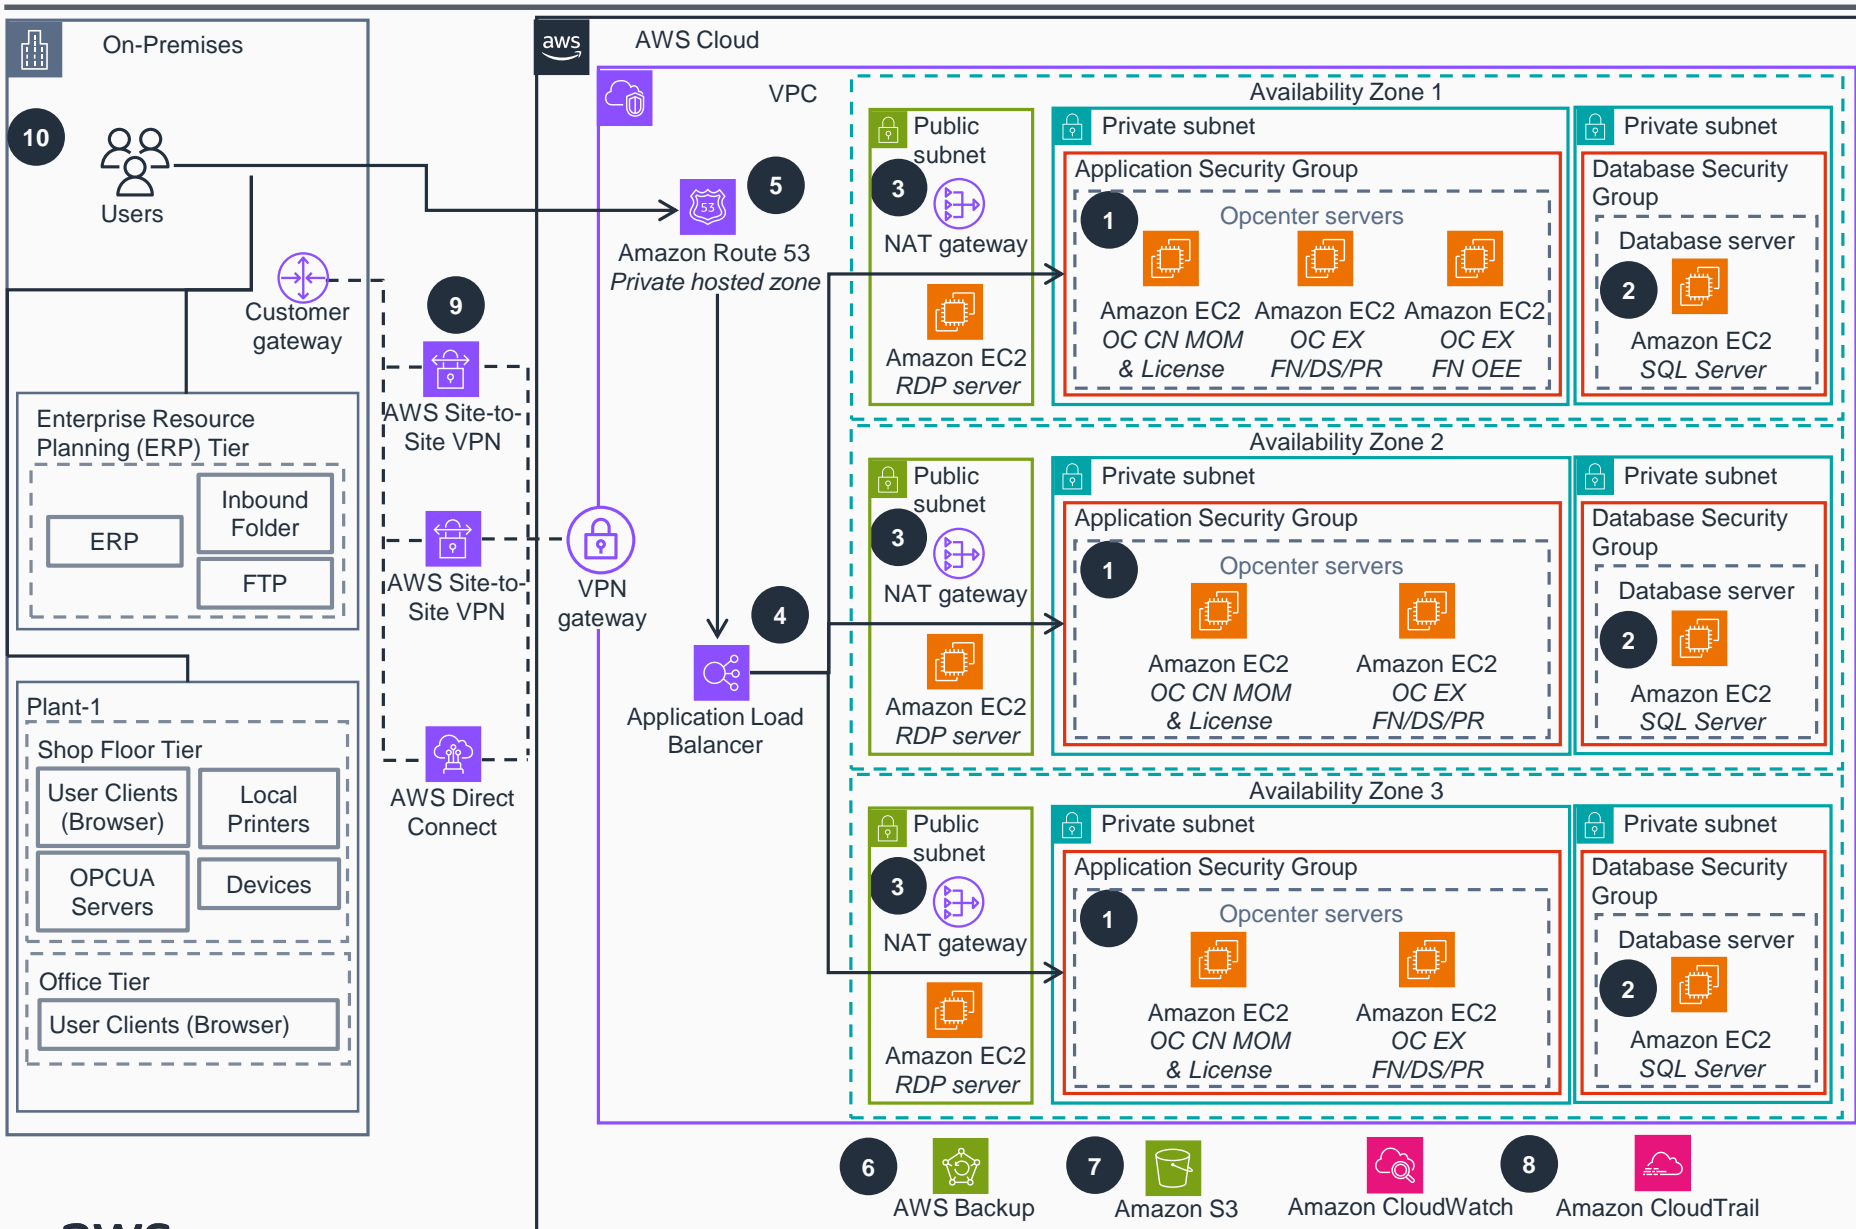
On-Premises

10

Users

Customer gateway

Enterprise Resource Planning (ERP) Tier

ERP

Inbound Folder

FTP

Plant-1

Shop Floor Tier

User Clients (Browser)

Local Printers

OPCUA Servers

Devices

Office Tier

User Clients (Browser)

9

AWS Site-to-Site VPN

AWS Site-to-Site VPN

AWS Direct Connect

aws

AWS Cloud

VPC

5

Amazon Route 53
*Private hosted zone*

VPN gateway

4

Application Load Balancer

Availability Zone 1

Public subnet

3

NAT gateway

Amazon EC2
*RDP server*

Private subnet

Application Security Group

1

Opcenter servers

Amazon EC2
*OC CN MOM & License*

Amazon EC2
*OC EX FN/DS/PR*

Amazon EC2
*OC EX FN OEE*

Private subnet

Database Security Group

Database server

2

Amazon EC2
*SQL Server*

Availability Zone 2

Public subnet

3

NAT gateway

Amazon EC2
*RDP server*

Private subnet

Application Security Group

1

Opcenter servers

Amazon EC2
*OC CN MOM & License*

Amazon EC2
*OC EX FN/DS/PR*

Private subnet

Database Security Group

Database server

2

Amazon EC2
*SQL Server*

Availability Zone 3

Public subnet

3

NAT gateway

Amazon EC2
*RDP server*

Private subnet

Application Security Group

1

Opcenter servers

Amazon EC2
*OC CN MOM & License*

Amazon EC2
*OC EX FN/DS/PR*

Private subnet

Database Security Group

Database server

2

Amazon EC2
*SQL Server*

6

AWS Backup

7

Amazon S3

Amazon CloudWatch

8

Amazon CloudTrail